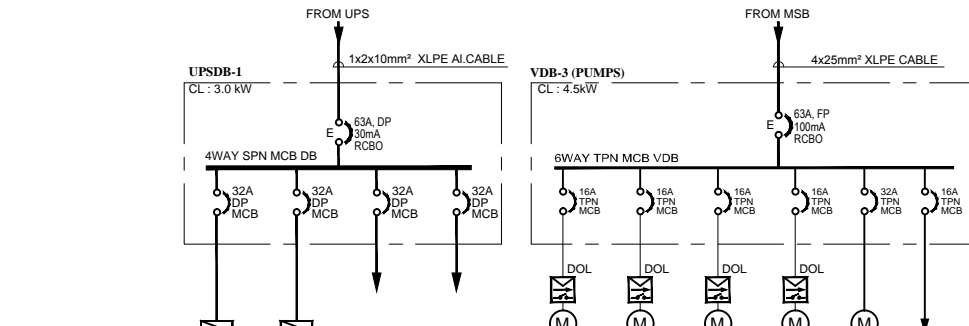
FROM UPS

1x2x10mm² XLPE Al.CABLE

UPSDB-1

CL : 3.0 kW

E

63A, DP
30mA
RCBO

4WAY SPN MCB DB

32A
DP
MCB

32A
DP
MCB

32A
DP
MCB

32A
DP
MCB

FROM MSB

4x25mm² XLPE CABLE

VDB-3 (PUMPS)

CL : 4.5kW

E

63A, FP
100mA
RCBO

6WAY TPN MCB VDB

16A
TPN
MCB

16A
TPN
MCB

16A
TPN
MCB

16A
TPN
MCB

32A
TPN
MCB

16A
TPN
MCB

DOL

DOL

DOL

DOL

M

M

M

M

M